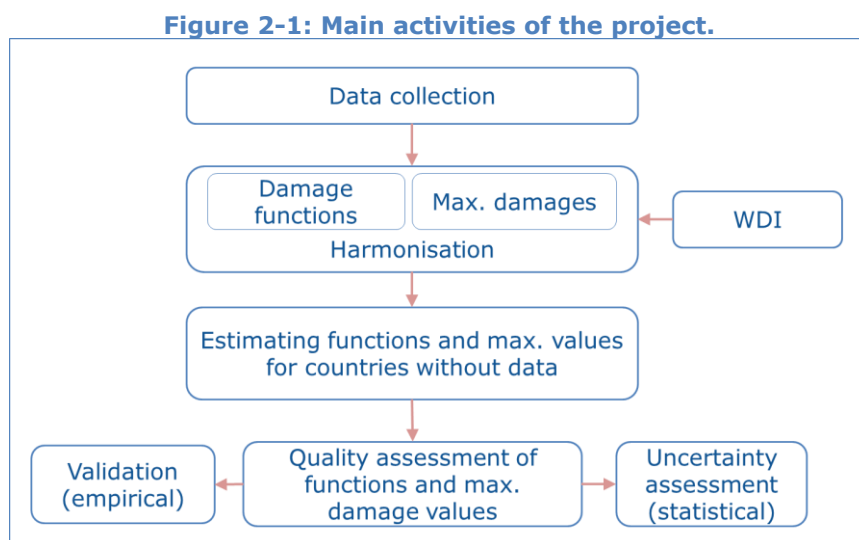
Figure 2-1: Main activities of the project.

Data collection

Damage functions

Max. damages

Harmonisation

WDI

Estimating functions and max. values for countries without data

Validation (empirical)

Quality assessment of functions and max. damage values

Uncertainty assessment (statistical)